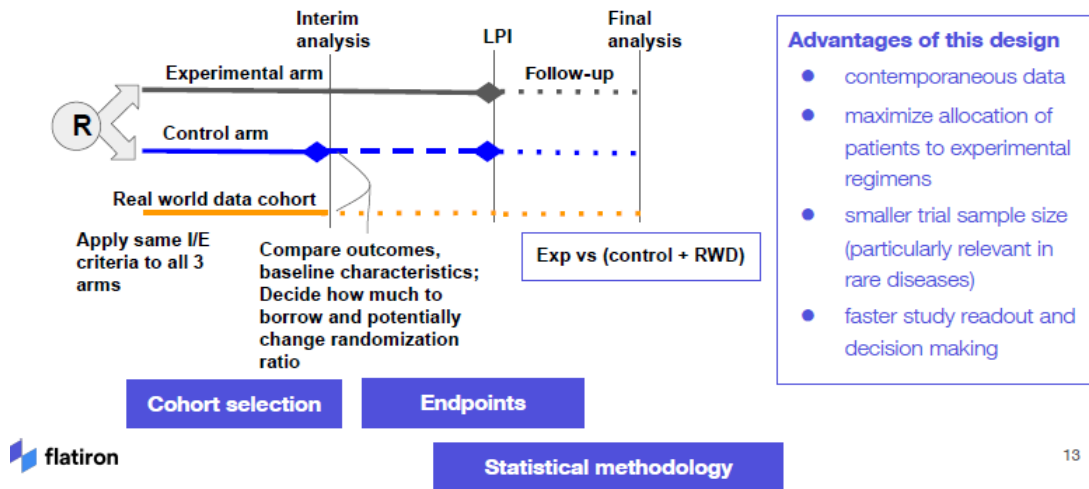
Interim analysis

LPI

Final analysis

Experimental arm

Follow-up

R

Control arm

Real world data cohort

Apply same I/E criteria to all 3 arms

Compare outcomes, baseline characteristics; Decide how much to borrow and potentially change randomization ratio

Exp vs (control + RWD)

Advantages of this design

- contemporaneous data
- maximize allocation of patients to experimental regimens
- smaller trial sample size (particularly relevant in rare diseases)
- faster study readout and decision making

Cohort selection

Endpoints

Statistical methodology

flatiron

13